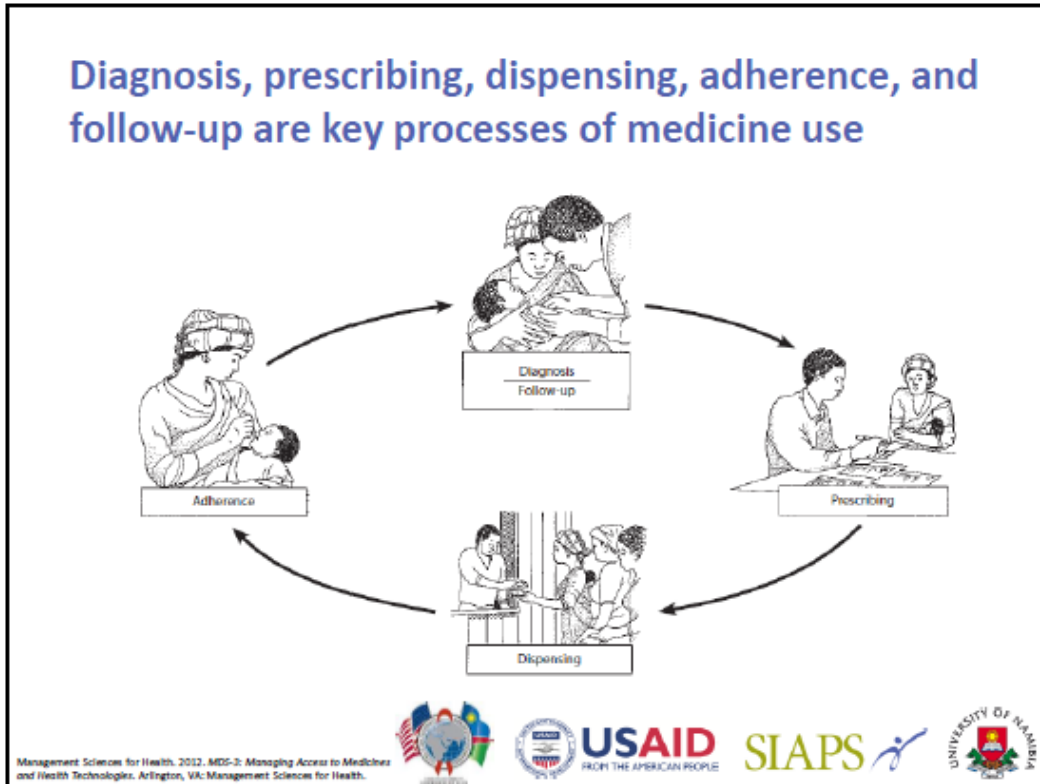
Diagnosis, prescribing, dispensing, adherence, and follow-up are key processes of medicine use

Diagnosis
Follow-up

Prescribing

Dispensing

Adherence

Management Sciences for Health. 2012. MDS-3: Managing Access to Medicines and Health Technologies. Arlington, VA: Management Sciences for Health.

USAID
FROM THE AMERICAN PEOPLE

SIAPS

UNIVERSITY OF NAMIBIA